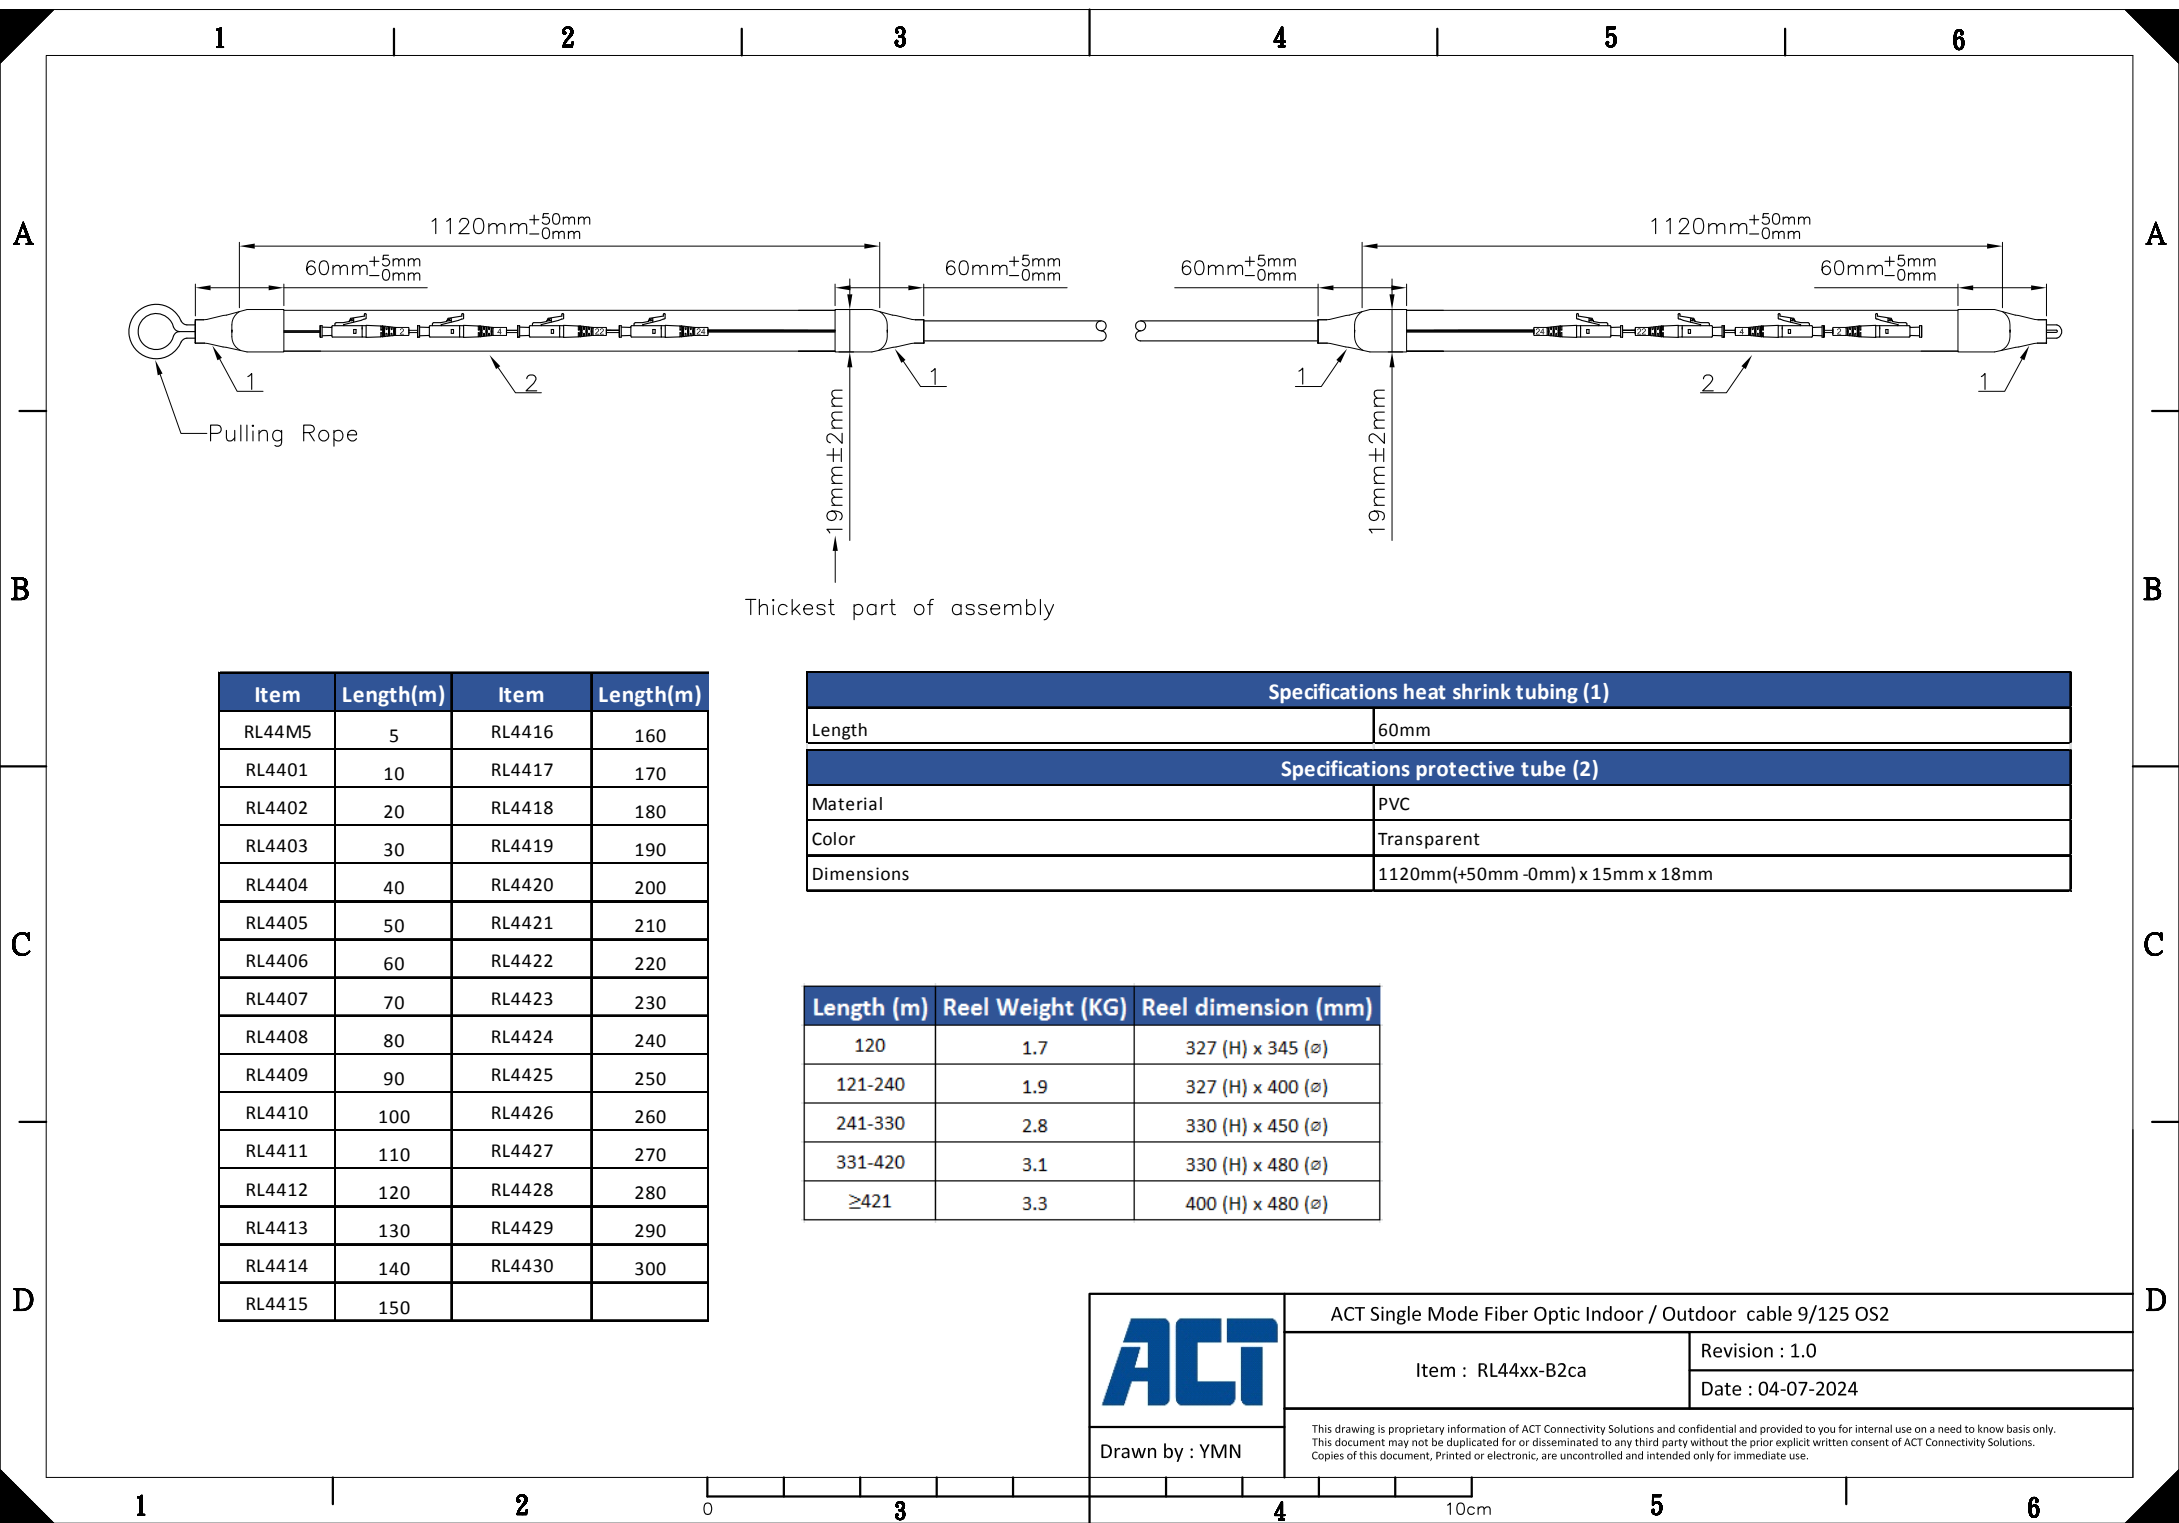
1 2 3 4 5 6

A

$1120mm^{+50mm}_{-0mm}$

$60mm^{+5mm}_{-0mm}$

$60mm^{+5mm}_{-0mm}$

$60mm^{+5mm}_{-0mm}$

$1120mm^{+50mm}_{-0mm}$

$60mm^{+5mm}_{-0mm}$

A

1 2 1

1 2 1

Pulling Rope

19mm±2mm

19mm±2mm

B

Thickest part of assembly

B

| Item | Length(m) | Item | Length(m) |
|---|---|---|---|
| RL44M5 | 5 | RL4416 | 160 |
| RL4401 | 10 | RL4417 | 170 |
| RL4402 | 20 | RL4418 | 180 |
| RL4403 | 30 | RL4419 | 190 |
| RL4404 | 40 | RL4420 | 200 |
| RL4405 | 50 | RL4421 | 210 |
| RL4406 | 60 | RL4422 | 220 |
| RL4407 | 70 | RL4423 | 230 |
| RL4408 | 80 | RL4424 | 240 |
| RL4409 | 90 | RL4425 | 250 |
| RL4410 | 100 | RL4426 | 260 |
| RL4411 | 110 | RL4427 | 270 |
| RL4412 | 120 | RL4428 | 280 |
| RL4413 | 130 | RL4429 | 290 |
| RL4414 | 140 | RL4430 | 300 |
| RL4415 | 150 | | |

| Specifications heat shrink tubing (1) | |
|---|---|
| Length | 60mm |

| Specifications protective tube (2) | |
|---|---|
| Material | PVC |
| Color | Transparent |
| Dimensions | 1120mm(+50mm -0mm) x 15mm x 18mm |

C

C

| Length (m) | Reel Weight (KG) | Reel dimension (mm) |
|---|---|---|
| 120 | 1.7 | 327 (H) x 345 (⌀) |
| 121-240 | 1.9 | 327 (H) x 400 (⌀) |
| 241-330 | 2.8 | 330 (H) x 450 (⌀) |
| 331-420 | 3.1 | 330 (H) x 480 (⌀) |
| ≥421 | 3.3 | 400 (H) x 480 (⌀) |

D

D

ACT

ACT Single Mode Fiber Optic Indoor / Outdoor cable 9/125 OS2

Item : RL44xx-B2ca

Revision : 1.0

Date : 04-07-2024

Drawn by : YMN

This drawing is proprietary information of ACT Connectivity Solutions and confidential and provided to you for internal use on a need to know basis only. This document may not be duplicated for or disseminated to any third party without the prior explicit written consent of ACT Connectivity Solutions. Copies of this document, Printed or electronic, are uncontrolled and intended only for immediate use.

1 2 0 3 4 10cm 5 6